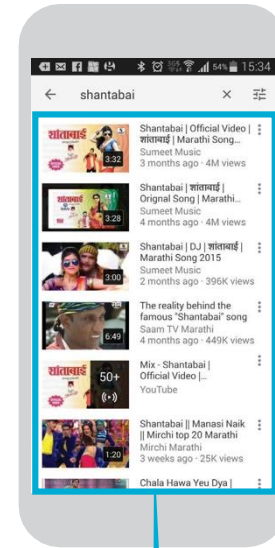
54% 15:34

shantabai

शांताबाई 3:32 Shantabai | Official Video | शांताबाई | Marathi Song... Sumeet Music 3 months ago · 4M views

शांताबाई 3:28 Shantabai | शांताबाई | Orignal Song | Marathi... Sumeet Music 4 months ago · 4M views

3:00 Shantabai | DJ | शांताबाई | Marathi Song 2015 Sumeet Music 2 months ago · 396K views

6:49 The reality behind the famous "Shantabai" song Saam TV Marathi 4 months ago · 449K views

शांताबाई 50+ Mix - Shantabai | Official Video |... YouTube

1:20 Shantabai || Manasi Naik || Mirchi top 20 Marathi Mirchi Marathi 3 weeks ago · 25K views

Chala Hawa Yeu Dya |